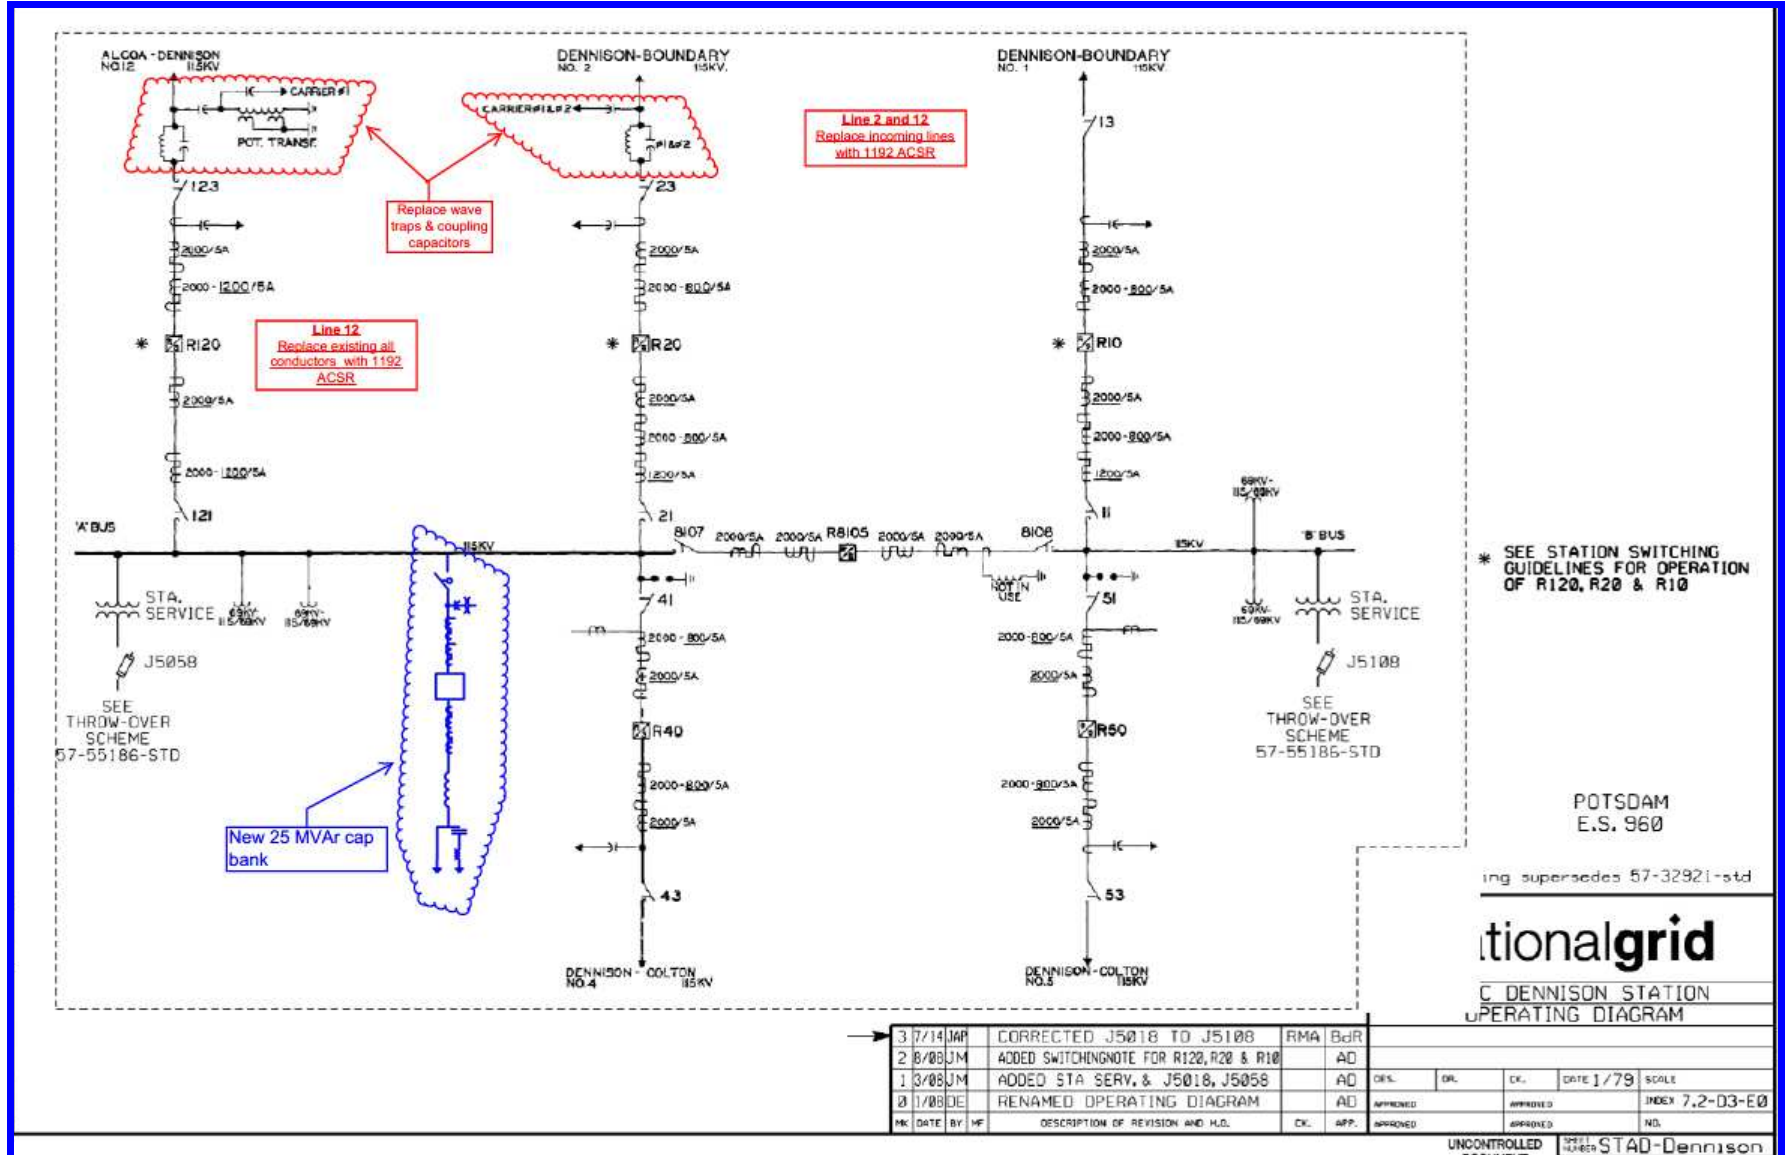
ALCOA - DENNISON NO.12 115KV

DENNISON-BOUNDARY NO. 2 115KV.

DENNISON-BOUNDARY NO. 1 115KV.

CARRIER #1

POT. TRANSF.

CARRIER#1&#2

#1&#2

Line 2 and 12
Replace incoming lines with 1192 ACSR

Replace wave traps & coupling capacitors

123

23

13

2000/5A

2000-1200/5A

2000-800/5A

Line 12
Replace existing all conductors with 1192 ACSR

* R120

* R20

* R10

2000/5A

2000-800/5A

2000-1200/5A

1200/5A

121

21

11

'A' BUS

115KV

8107

2000/5A

R8105

8108

115KV

'B' BUS

69KV-115/69KV

STA. SERVICE

69KV-115/69KV

69KV-115/69KV

41

51

NOT IN USE

STA. SERVICE

J5058

J5108

SEE THROW-OVER SCHEME 57-55186-STD

SEE THROW-OVER SCHEME 57-55186-STD

2000-800/5A

2000/5A

R40

R50

New 25 MVAr cap bank

43

53

DENNISON - COLTON NO.4 115KV

DENNISON - COLTON NO.5 115KV

* SEE STATION SWITCHING GUIDELINES FOR OPERATION OF R120, R20 & R10

POTSDAM
E.S. 960

ing supersedes 57-32921-std

tionalgrid

C DENNISON STATION
OPERATING DIAGRAM

| 3 | 7/14 | JAP | CORRECTED J5018 TO J5108 | RMA | BdR |
|---|---|---|---|---|---|
| 2 | 8/08 | JM | ADDED SWITCHINGNOTE FOR R120,R20 & R10 | | AD |
| 1 | 3/08 | JM | ADDED STA SERV. & J5018, J5058 | | AD |
| 0 | 1/08 | DE | RENAMED OPERATING DIAGRAM | | AD |
| MK | DATE | BY | MF | DESCRIPTION OF REVISION AND H.O. | CK. | APP. |

DES. DR. CK. DATE 1/79 SCALE
APPROVED APPROVED INDEX 7.2-D3-E0
APPROVED APPROVED NO.

UNCONTROLLED
SHEET NUMBER STAD-Dennison